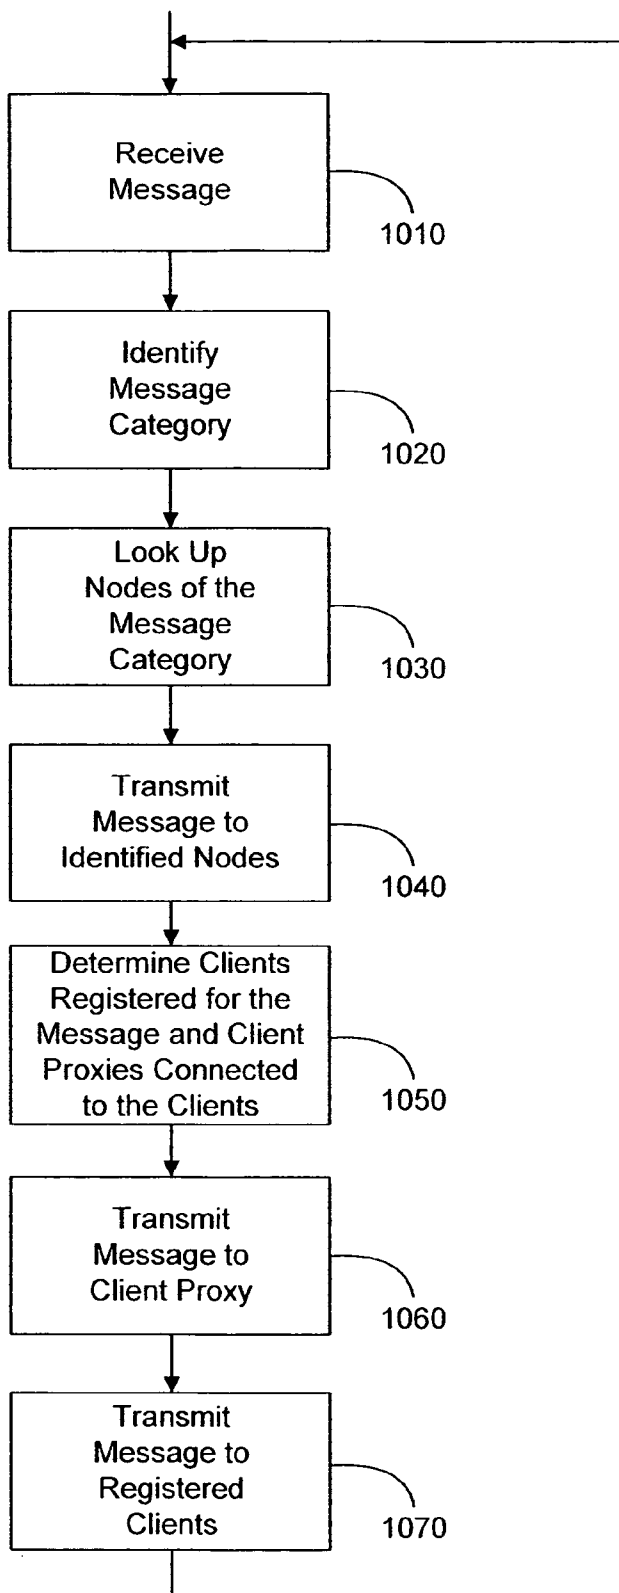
Receive Message

1010

Identify Message Category

1020

Look Up Nodes of the Message Category

1030

Transmit Message to Identified Nodes

1040

Determine Clients Registered for the Message and Client Proxies Connected to the Clients

1050

Transmit Message to Client Proxy

1060

Transmit Message to Registered Clients

1070